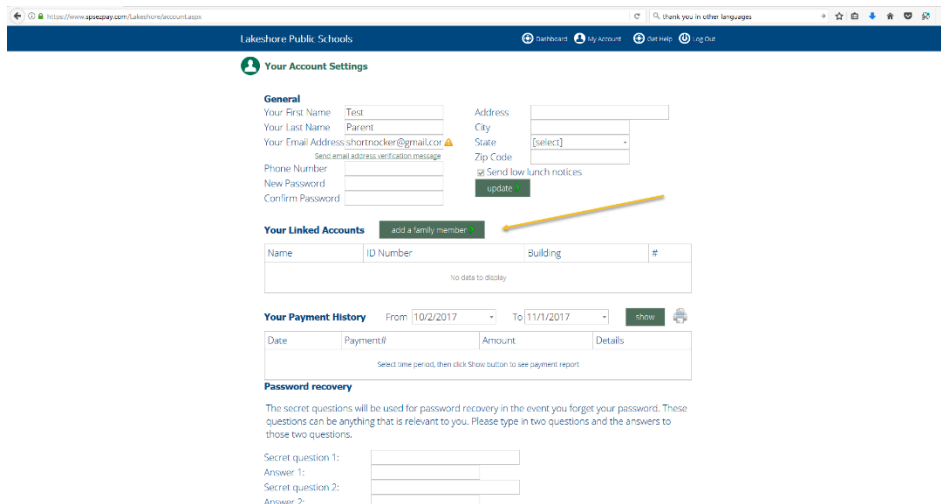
https://www.spsezpay.com/Lakeshore/account.aspx

thank you in other languages

Lakeshore Public Schools

Dashboard My Account Get Help Log Out

Your Account Settings

General

Your First Name Test

Your Last Name Parent

Your Email Address shortnocker@gmail.cor

Send email address verification message

Phone Number

New Password

Confirm Password

Address

City

State [select]

Zip Code

Send low lunch notices

update

Your Linked Accounts

add a family member

| Name | ID Number | Building | # |
|---|---|---|---|
| No data to display | | | |

Your Payment History From 10/2/2017 To 11/1/2017 show

| Date | Payment# | Amount | Details |
|---|---|---|---|
| Select time period, then click Show button to see payment report | | | |

Password recovery

The secret questions will be used for password recovery in the event you forget your password. These questions can be anything that is relevant to you. Please type in two questions and the answers to those two questions.

Secret question 1:

Answer 1:

Secret question 2:

Answer 2: